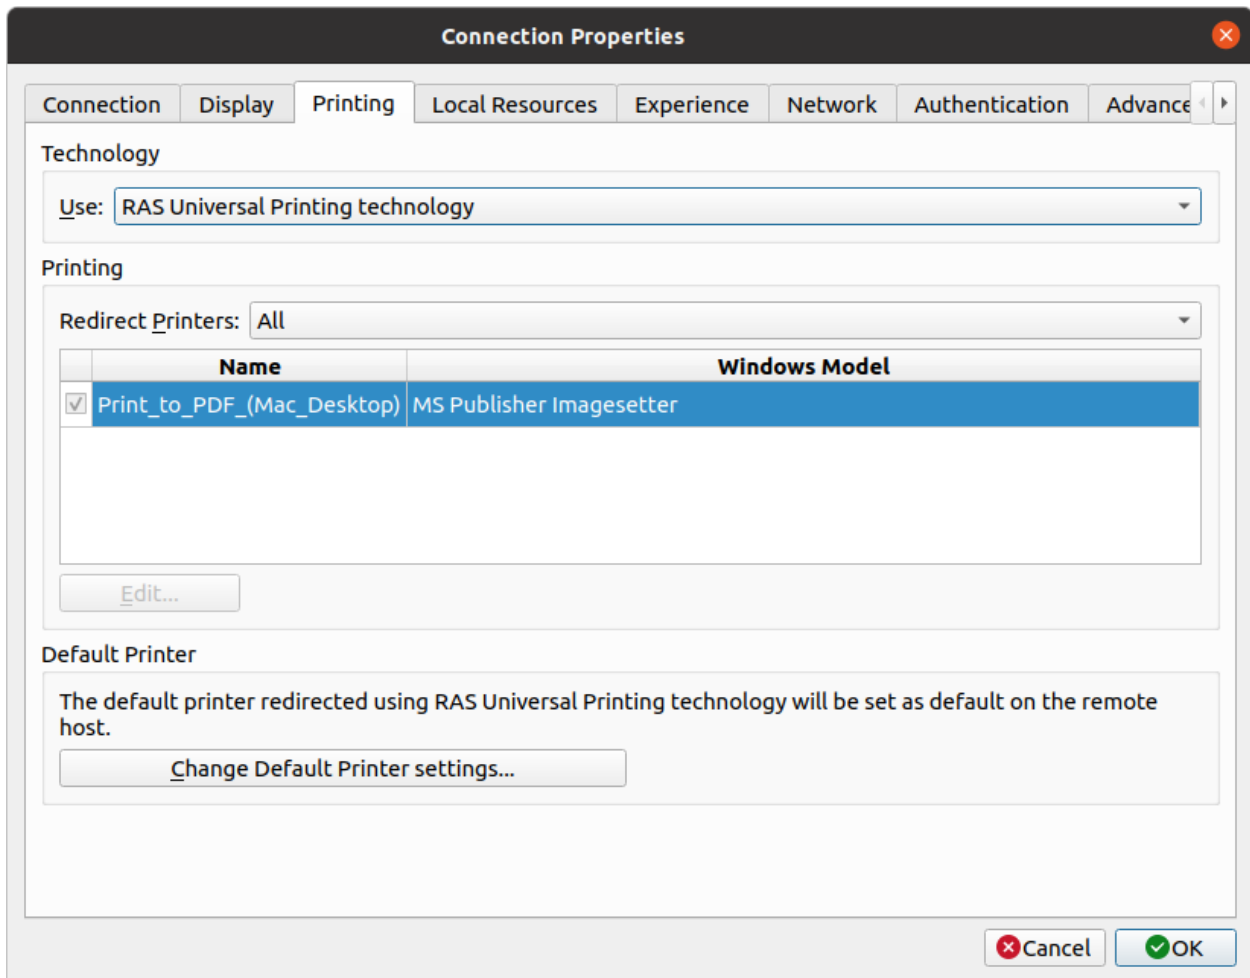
Connection Properties

Connection | Display | Printing | Local Resources | Experience | Network | Authentication | Advance

Technology

Use: RAS Universal Printing technology

Printing

Redirect Printers: All

| | Name | Windows Model |
|---|---|---|
| ☑ | Print_to_PDF_(Mac_Desktop) | MS Publisher Imagesetter |

Edit...

Default Printer

The default printer redirected using RAS Universal Printing technology will be set as default on the remote host.

Change Default Printer settings...

Cancel OK